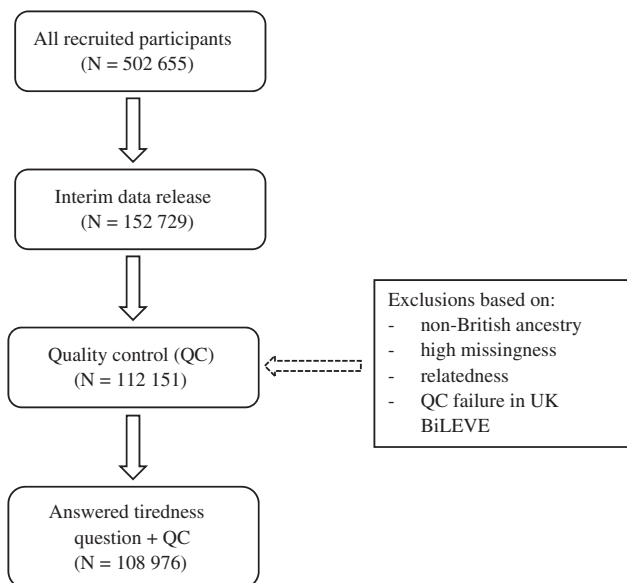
All recruited participants
(N = 502 655)

Interim data release
(N = 152 729)

Quality control (QC)
(N = 112 151)

Exclusions based on:
- non-British ancestry
- high missingness
- relatedness
- QC failure in UK BiLEVE

Answered tiredness question + QC
(N = 108 976)